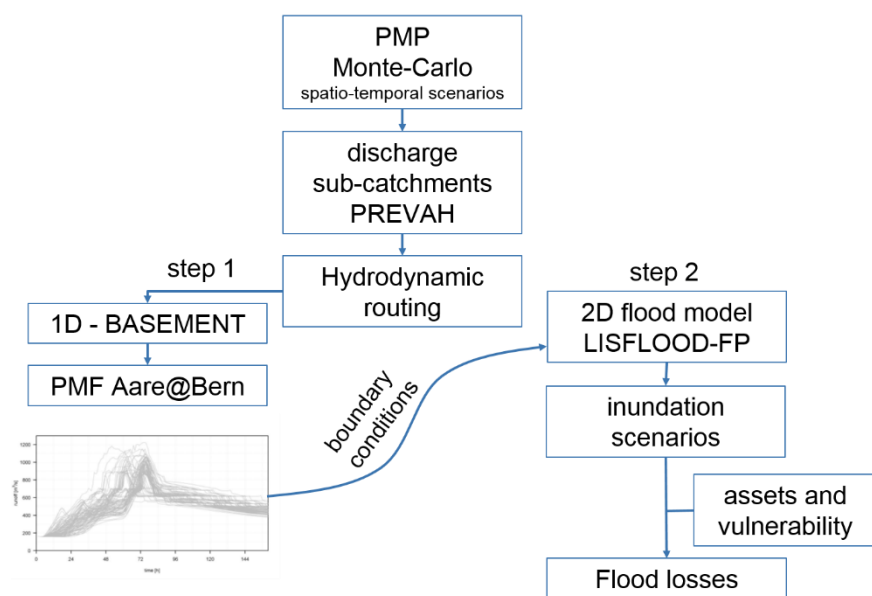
PMP
Monte-Carlo
spatio-temporal scenarios

discharge
sub-catchments
PREVAH

step 1

Hydrodynamic routing

step 2

1D - BASEMENT

PMF Aare@Bern

2D flood model
LISFLOOD-FP

boundary conditions

inundation scenarios

assets and vulnerability

Flood losses

1200
1000
800
600
400
200
0
0
24
48
72
96
120
144
time [h]
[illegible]